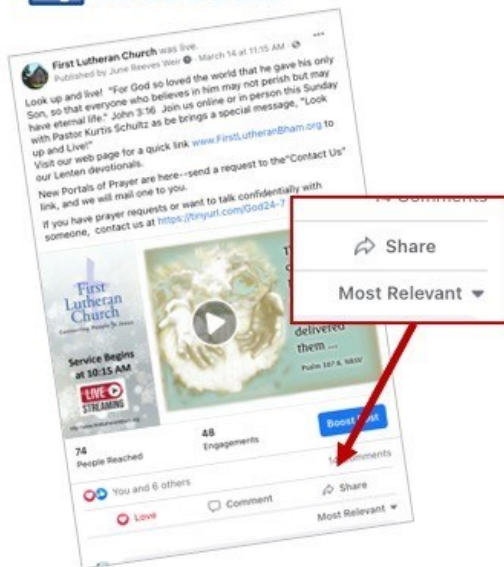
First Lutheran Church was live.
Published by June Reeves Weir · March 14 at 11:15 AM ·

Look up and live! "For God so loved the world that he gave his only Son, so that everyone who believes in him may not perish but may have eternal life." John 3:16 Join us online or in person this Sunday with Pastor Kurtis Schultz as be brings a special message, "Look up and Live!"
Visit our web page for a quick link www.FirstLutheranBham.org to our Lenten devotionals.

New Portals of Prayer are here--send a request to the"Contact Us" link, and we will mail one to you.

If you have prayer requests or want to talk confidentially with someone, contact us at https://tinyurl.com/God24-7

First Lutheran Church
Connecting People to Jesus

Service Begins at 10:15 AM

LIVE STREAMING

delivered them ...
Psalm 107:6, NRSV

74
People Reached

48
Engagements

Boost Post

14 Comments

You and 6 others

Love

Comment

Share

Most Relevant

14 Comments

Share

Most Relevant